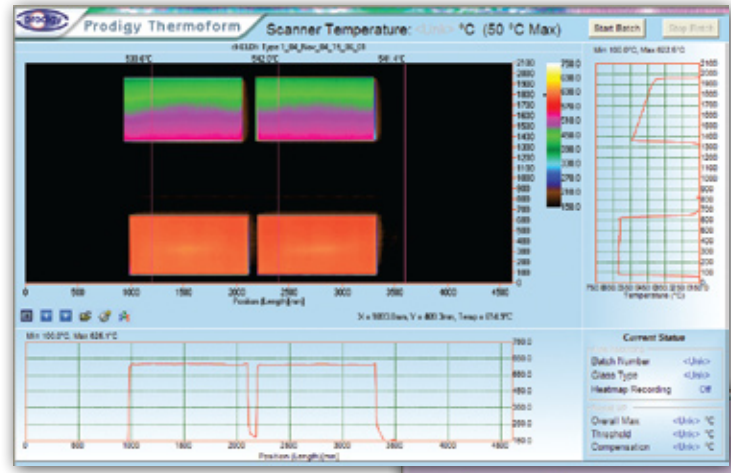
Prodigy

Prodigy Thermoform

Scanner Temperature: <Unk> °C (50 °C Max)

Start Batch

Stop Batch

<HEAD> Type 1_04_Nov_04_15_30_01

530.6°C

542.0°C

541.4°C

2100
2000
1900
1800
1700
1600
1500
1400
1300
1200
1100
1000
900
800
700
600
500
400
300
200
100
0

750.0
690.0
630.0
570.0
510.0
450.0
390.0
330.0
270.0
210.0
150.0

0 500 1000 1500 2000 2500 3000 3500 4000 4500

Position (Length)(mm)

X = 3853.0mm, Y = 800.3mm, Temp = 574.9°C

Min 100.0°C, Max 623.6°C

2100
2000
1900
1800
1700
1600
1500
1400
1300
1200
1100
1000
900
800
700
600
500
400
300
200
100

Temperature (°C)

Min 100.0°C, Max 626.1°C

750.0
650.0
550.0
450.0
350.0
250.0
150.0

0 500 1000 1500 2000 2500 3000 3500 4000 4500

Position (Length)(mm)

Current Status

Batch Number <Unk>

Glass Type <Unk>

Heatmap Recording Off

Overall Max <Unk> °C

Threshold <Unk> °C

Compensation <Unk> °C